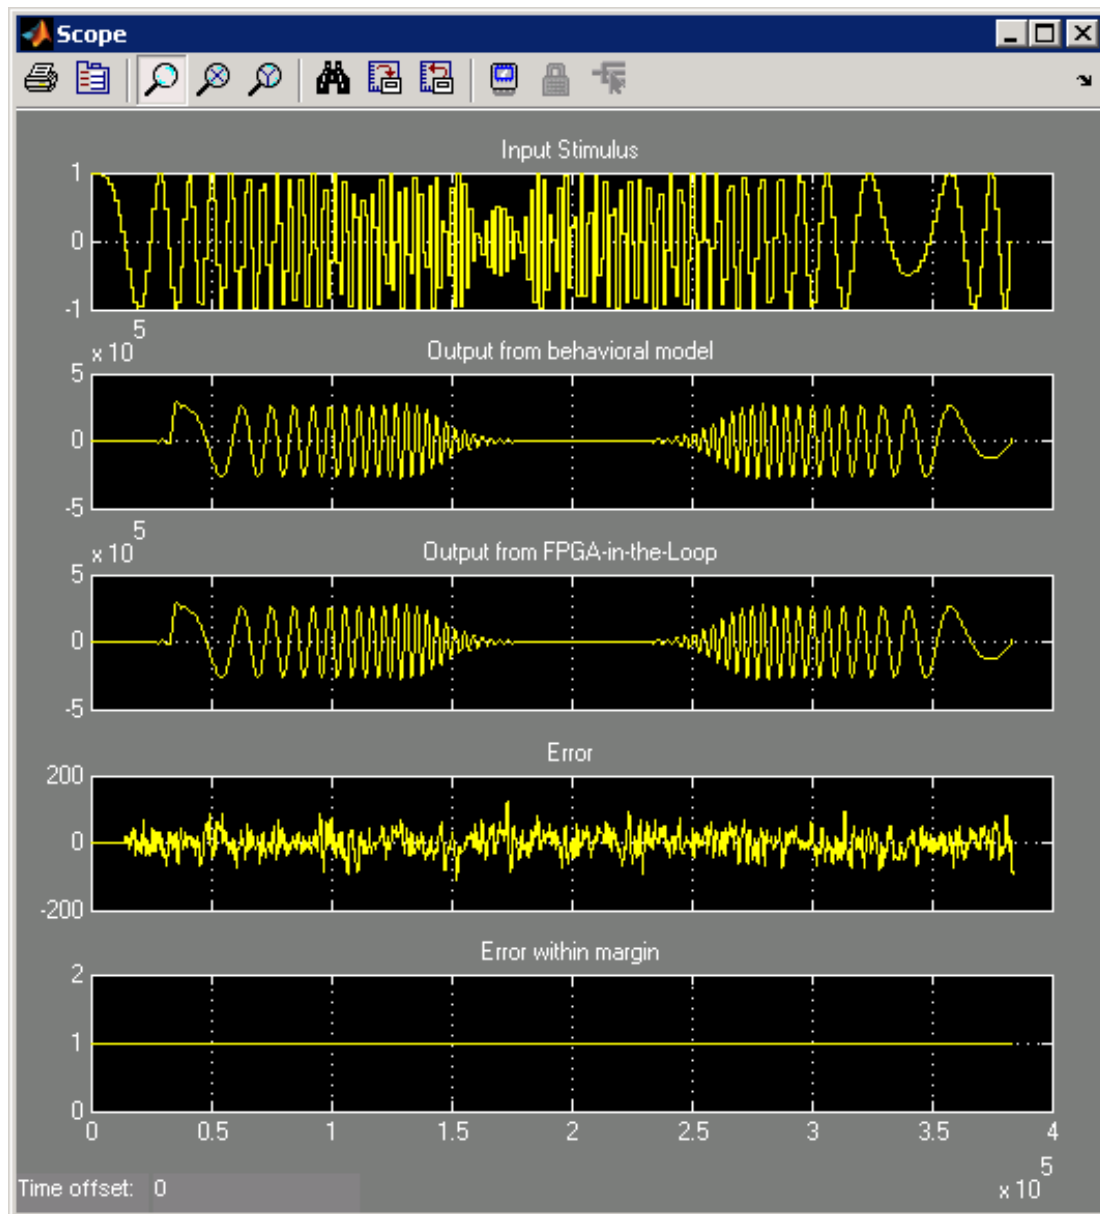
Scope

Input Stimulus

1

0

-1

$x 10^5$

Output from behavioral model

5

0

-5

$x 10^5$

Output from FPGA-in-the-Loop

5

0

-5

Error

200

0

-200

Error within margin

2

1

0

0 0.5 1 1.5 2 2.5 3 3.5 4

$x 10^5$

Time offset: 0